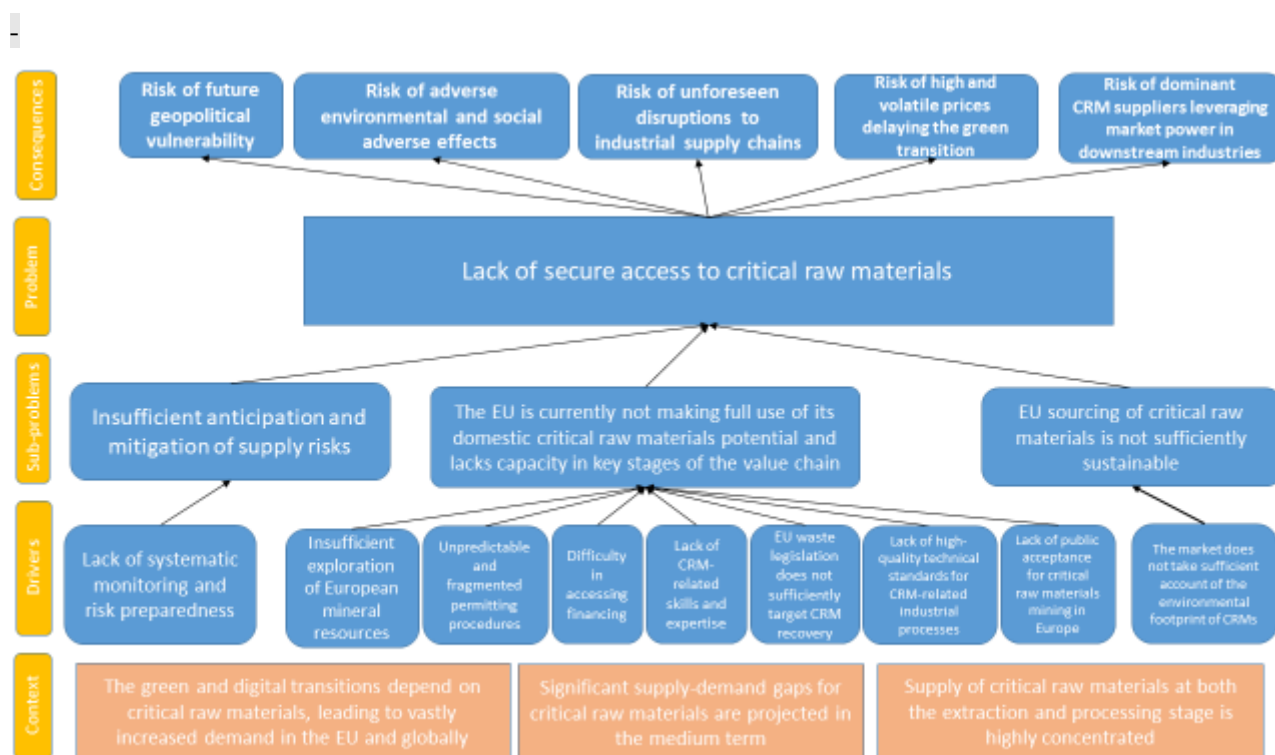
-

Consequences

Risk of future geopolitical vulnerability

Risk of adverse environmental and social adverse effects

Risk of unforeseen disruptions to industrial supply chains

Risk of high and volatile prices delaying the green transition

Risk of dominant CRM suppliers leveraging market power in downstream industries

Problem

Lack of secure access to critical raw materials

Sub-problems

Insufficient anticipation and mitigation of supply risks

The EU is currently not making full use of its domestic critical raw materials potential and lacks capacity in key stages of the value chain

EU sourcing of critical raw materials is not sufficiently sustainable

Drivers

Lack of systematic monitoring and risk preparedness

Insufficient exploration of European mineral resources

Unpredictable and fragmented permitting procedures

Difficulty in accessing financing

Lack of CRM-related skills and expertise

EU waste legislation does not sufficiently target CRM recovery

Lack of high-quality technical standards for CRM-related industrial processes

Lack of public acceptance for critical raw materials mining in Europe

The market does not take sufficient account of the environmental footprint of CRMs

Context

The green and digital transitions depend on critical raw materials, leading to vastly increased demand in the EU and globally

Significant supply-demand gaps for critical raw materials are projected in the medium term

Supply of critical raw materials at both the extraction and processing stage is highly concentrated